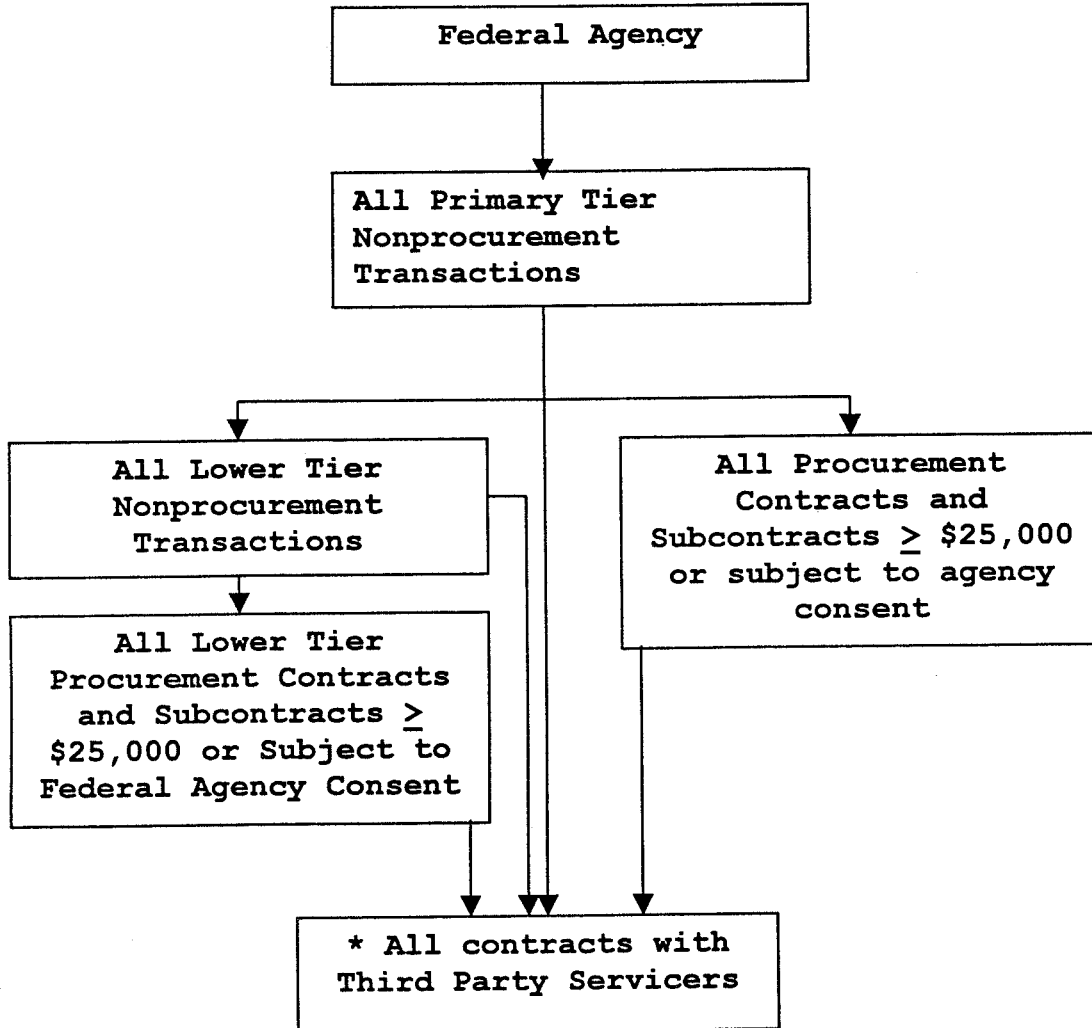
Federal Agency

All Primary Tier Nonprocurement Transactions

All Lower Tier Nonprocurement Transactions

All Procurement Contracts and Subcontracts $\geq$ \$25,000 or subject to agency consent

All Lower Tier Procurement Contracts and Subcontracts $\geq$ \$25,000 or Subject to Federal Agency Consent

* All contracts with Third Party Servicers